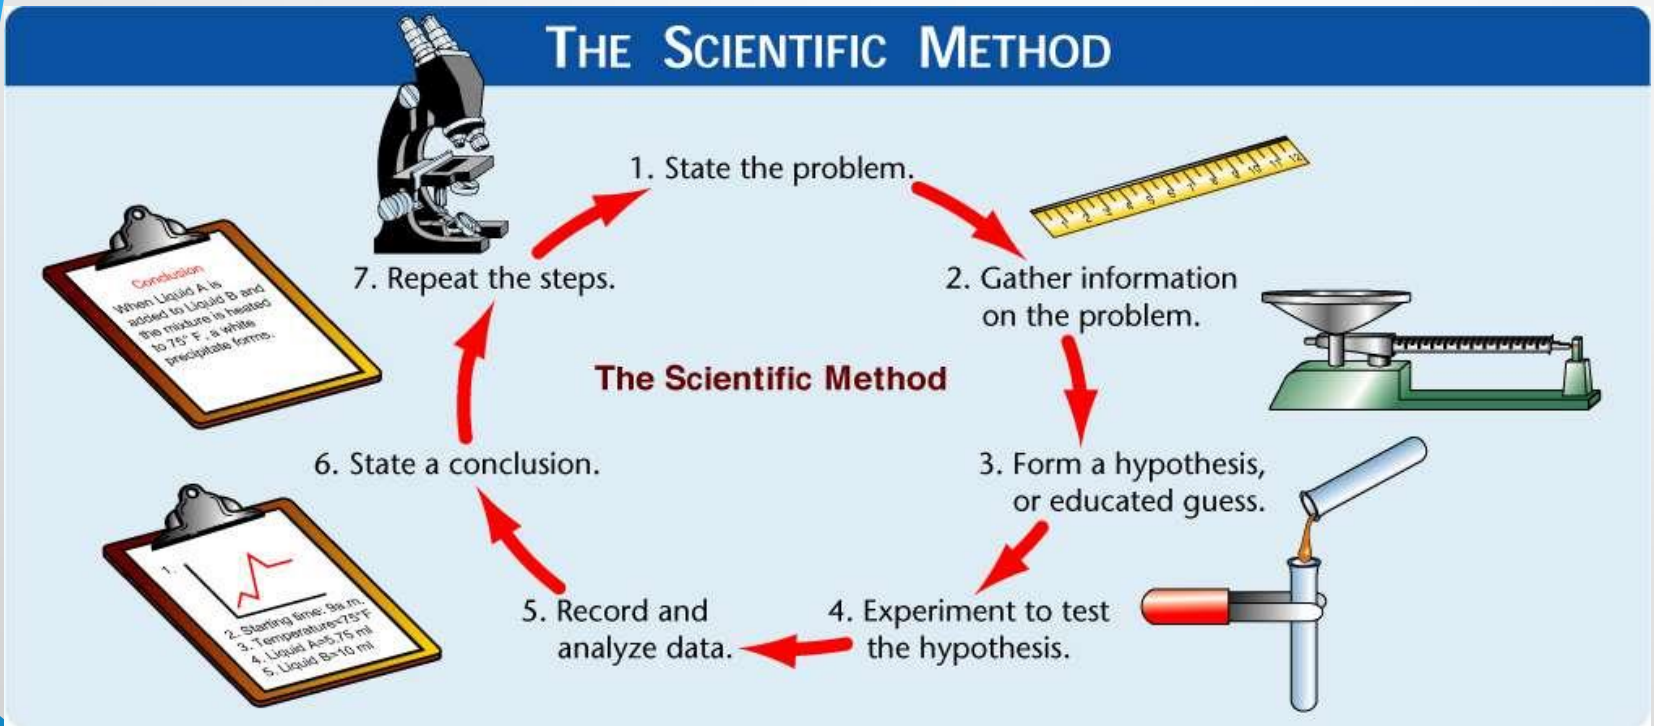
THE SCIENTIFIC METHOD

1. State the problem.

2. Gather information on the problem.

3. Form a hypothesis, or educated guess.

4. Experiment to test the hypothesis.

5. Record and analyze data.

6. State a conclusion.

7. Repeat the steps.

The Scientific Method

Conclusion
When Liquid A is added to Liquid B and the mixture is heated to 75° F, a white precipitate forms.

1.
2. Starting time: 9a.m.
3. Temperature=75°F
4. Liquid A=5.75 ml
5. Liquid B=10 ml

1 2 3 4 5 6 7 8 9 10 11 12